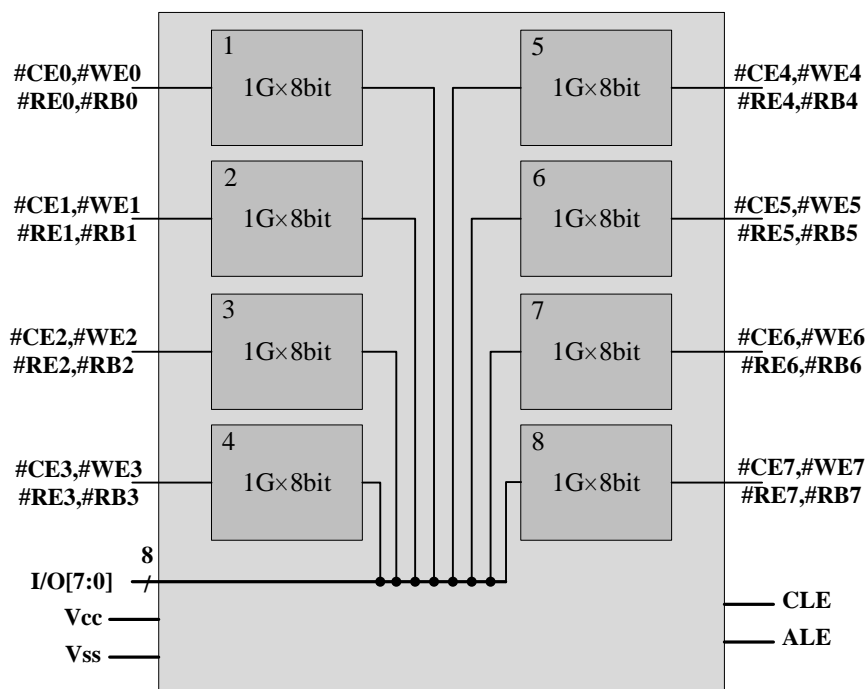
#CE0,#WE0
#RE0,#RB0

1
1G×8bit

5
1G×8bit

#CE4,#WE4
#RE4,#RB4

#CE1,#WE1
#RE1,#RB1

2
1G×8bit

6
1G×8bit

#CE5,#WE5
#RE5,#RB5

#CE2,#WE2
#RE2,#RB2

3
1G×8bit

7
1G×8bit

#CE6,#WE6
#RE6,#RB6

#CE3,#WE3
#RE3,#RB3

4
1G×8bit

8
1G×8bit

#CE7,#WE7
#RE7,#RB7

8
I/O[7:0]
Vcc
Vss

CLE
ALE